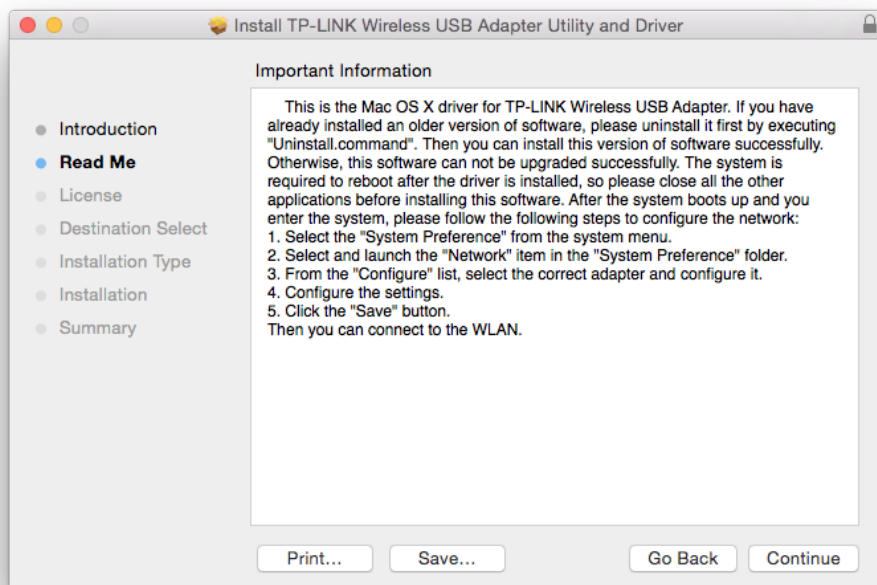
Install TP-LINK Wireless USB Adapter Utility and Driver

Important Information

Introduction
Read Me
License
Destination Select
Installation Type
Installation
Summary

This is the Mac OS X driver for TP-LINK Wireless USB Adapter. If you have already installed an older version of software, please uninstall it first by executing "Uninstall.command". Then you can install this version of software successfully. Otherwise, this software can not be upgraded successfully. The system is required to reboot after the driver is installed, so please close all the other applications before installing this software. After the system boots up and you enter the system, please follow the following steps to configure the network:
1. Select the "System Preference" from the system menu.
2. Select and launch the "Network" item in the "System Preference" folder.
3. From the "Configure" list, select the correct adapter and configure it.
4. Configure the settings.
5. Click the "Save" button.
Then you can connect to the WLAN.

Print...
Save...
Go Back
Continue